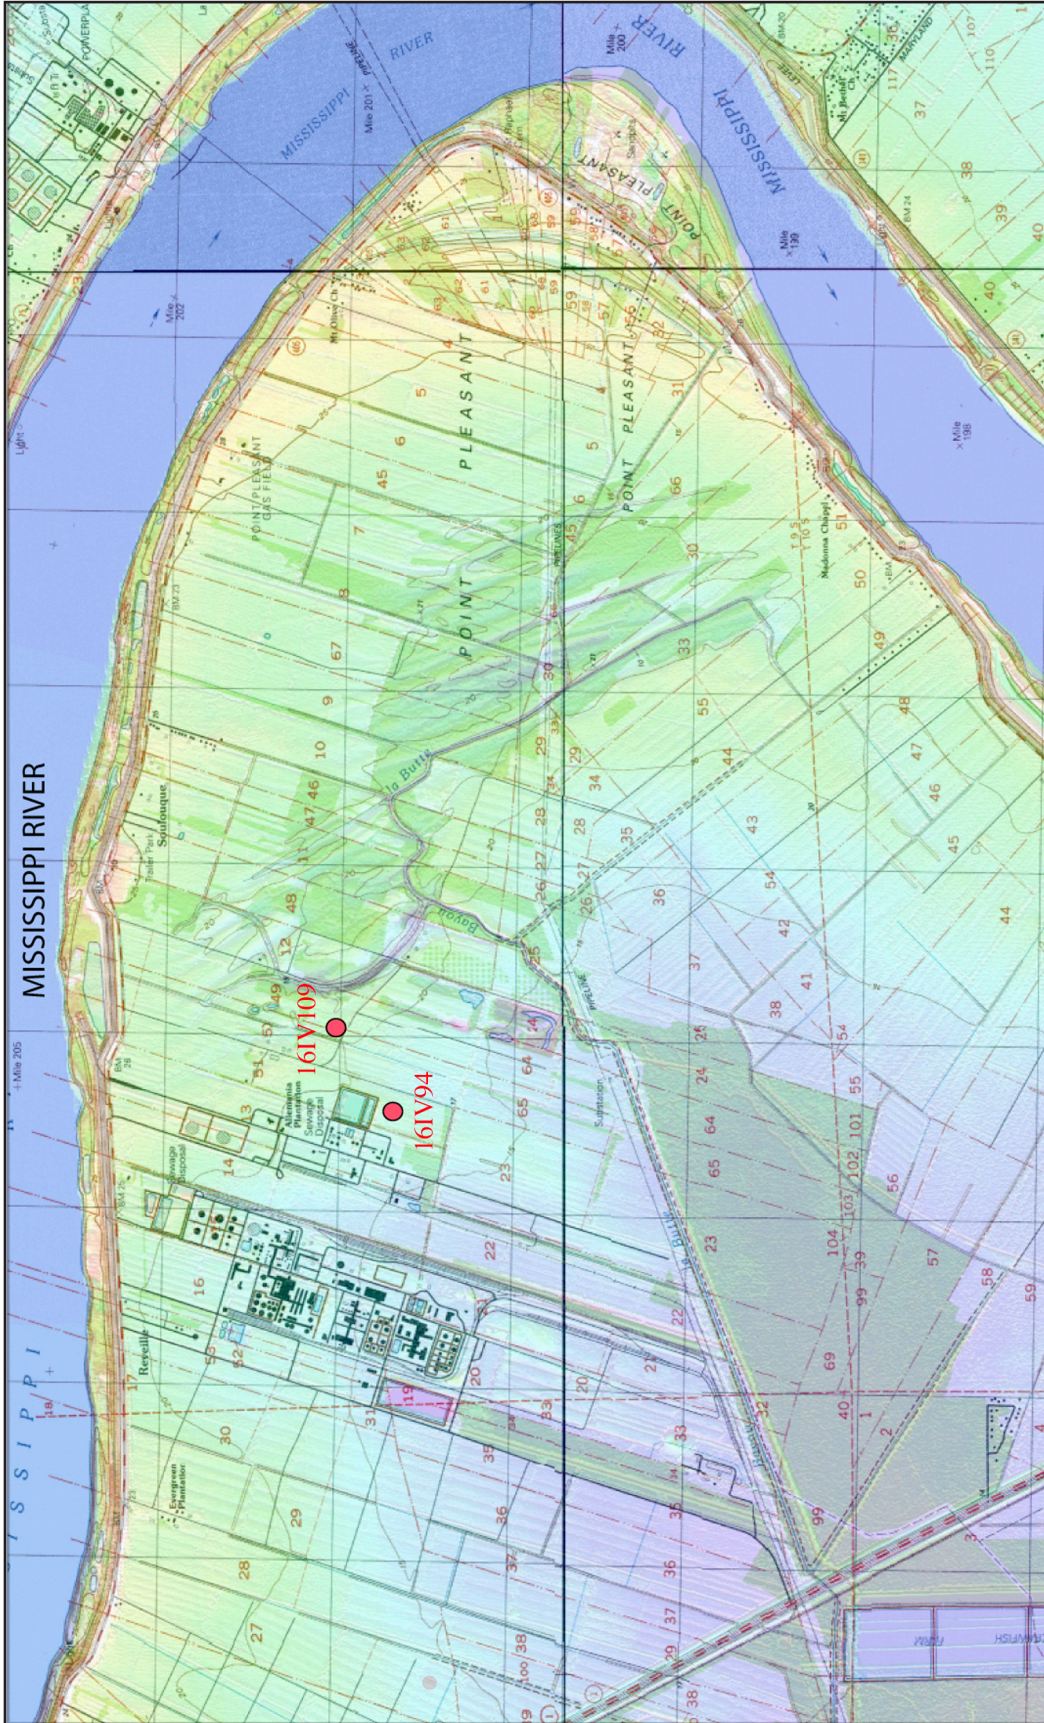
MISSISSIPPI RIVER

16IV109

16IV94

MISSISSIPPI RIVER

MISSISSIPPI

RIVER

POINT PLEASANT

POINT PLEASANT

POINT PLEASANT

POINT PLEASANT GAS FIELD

Soulouque

Alhambra Plantation

Sewage Disposal

Reveille

Evergreen Plantation

Madonna Chapel

Substation

PIPELINE

Bayou

Bayou

Mile 205

Mile 202

Mile 201

Mile 200

Mile 199

Mile 198

S S I P P I